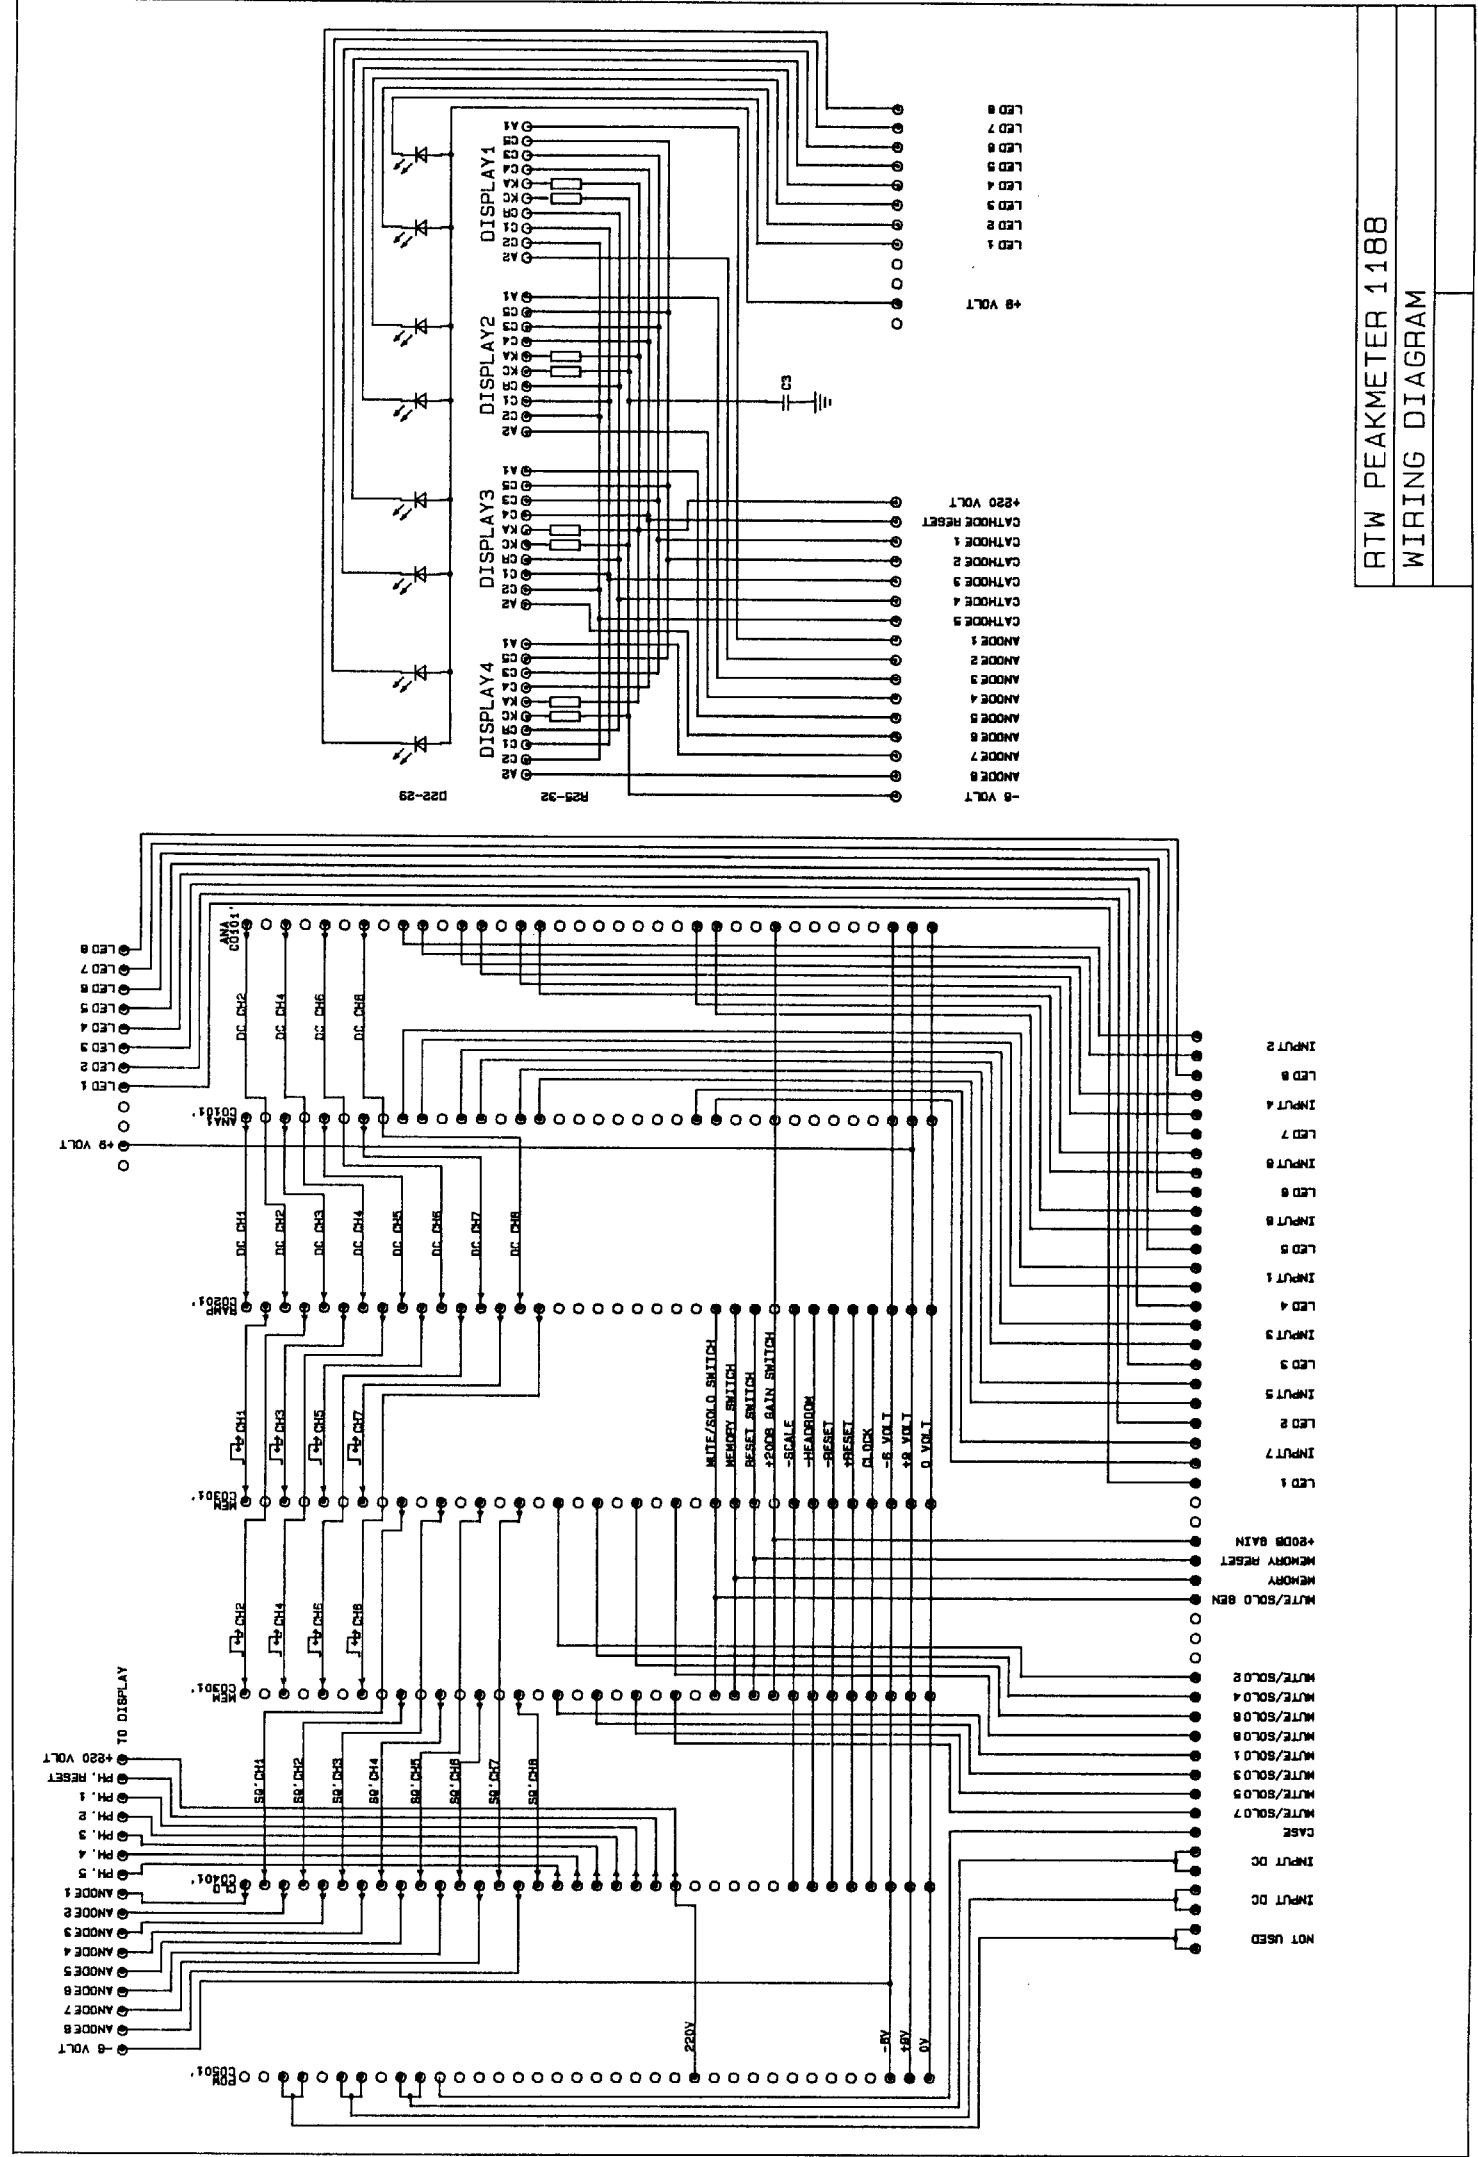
RTW PEAKMETER 1188
WIRING DIAGRAM

DISPLAY1
DISPLAY2
DISPLAY3
DISPLAY4
D22-29
R25-32
C3

LED 8
LED 7
LED 6
LED 5
LED 4
LED 3
LED 2
LED 1
+8 VOLT
+220 VOLT
CATHODE RESET
CATHODE 1
CATHODE 2
CATHODE 3
CATHODE 4
CATHODE 5
ANODE 1
ANODE 2
ANODE 3
ANODE 4
ANODE 5
ANODE 6
ANODE 7
ANODE 8
-8 VOLT

A1 C5 C3 C4 KA KC CR C1 C2 A2

ANA CO101'
ANA CO101'
BAND CO201'
MEM CO301'
MEM CO301'
CLO CO401'
EQU CO501'

DC CH2
DC CH4
DC CH6
DC CH8
DC CH1
DC CH2
DC CH3
DC CH4
DC CH5
DC CH6
DC CH7
DC CH8
CH1
CH3
CH5
CH7
CH2
CH4
CH6
CH8
SQ'CH1
SQ'CH2
SQ'CH3
SQ'CH4
SQ'CH5
SQ'CH6
SQ'CH7
SQ'CH8

MUTE/SOLO SWITCH
MEMORY SWITCH
RESET SWITCH
+20DB GAIN SWITCH
-SCALE
-HEADROOM
-RESET
+RESET
CLOCK
-8 VOLT
+8 VOLT
0 VOLT

LED 8
LED 7
LED 6
LED 5
LED 4
LED 3
LED 2
LED 1
+8 VOLT

TO DISPLAY
+220 VOLT
PH. RESET
PH. 1
PH. 2
PH. 3
PH. 4
PH. 5
ANODE 1
ANODE 2
ANODE 3
ANODE 4
ANODE 5
ANODE 6
ANODE 7
ANODE 8
-8 VOLT

220V
-8V
+8V
0V

INPUT 2
LED 8
INPUT 4
LED 7
INPUT 8
LED 6
INPUT 6
LED 5
INPUT 1
LED 4
INPUT 3
LED 3
INPUT 5
LED 2
INPUT 7
LED 1
+20DB GAIN
MEMORY RESET
MEMORY
MUTE/SOLO GEN
MUTE/SOLO 2
MUTE/SOLO 4
MUTE/SOLO 6
MUTE/SOLO 8
MUTE/SOLO 1
MUTE/SOLO 3
MUTE/SOLO 5
MUTE/SOLO 7
CASE
INPUT DC
INPUT DC
NOT USED